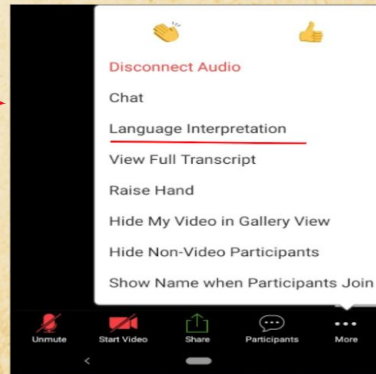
Disconnect Audio

Chat

Language Interpretation

View Full Transcript

Raise Hand

Hide My Video in Gallery View

Hide Non-Video Participants

Show Name when Participants Join

Unmute

Start Video

Share

Participants

More